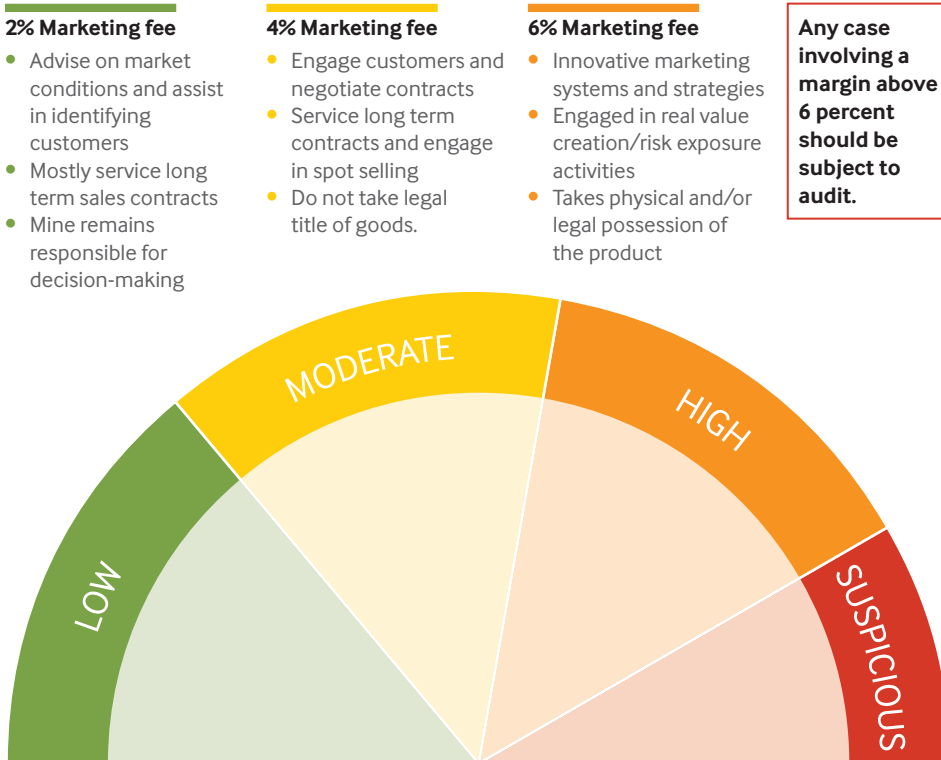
2% Marketing fee

- Advise on market conditions and assist in identifying customers
- Mostly service long term sales contracts
- Mine remains responsible for decision-making

4% Marketing fee

- Engage customers and negotiate contracts
- Service long term contracts and engage in spot selling
- Do not take legal title of goods.

6% Marketing fee

- Innovative marketing systems and strategies
- Engaged in real value creation/risk exposure activities
- Takes physical and/or legal possession of the product

Any case involving a margin above 6 percent should be subject to audit.

LOW

MODERATE

HIGH

SUSPICIOUS